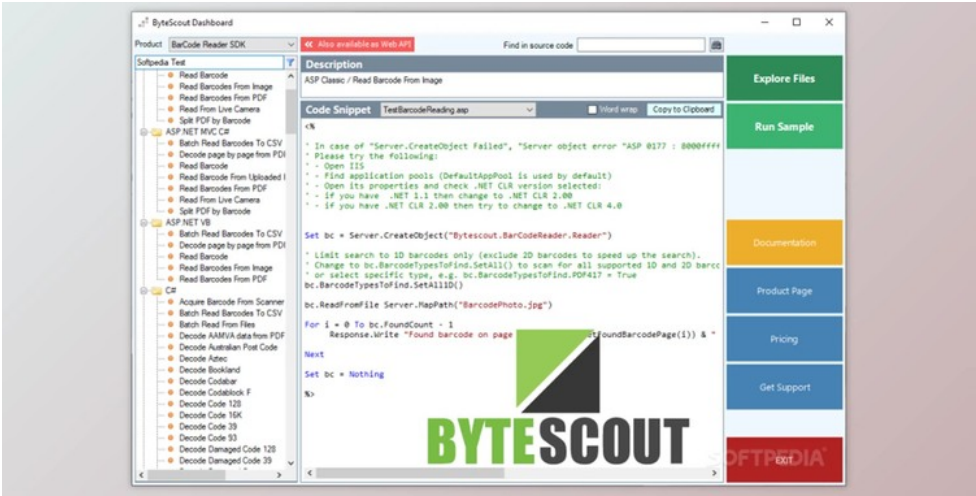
ByteScout Dashboard

Product BarCode Reader SDK

Also available as Web API

Find in source code

Softpedia Test

Read Barcode
Read Barcodes From Image
Read Barcodes From PDF
Read From Live Camera
Split PDF by Barcode
ASP.NET MVC C#
Batch Read Barcodes To CSV
Decode page by page from PDI
Read Barcode
Read Barcode From Uploaded I
Read Barcodes From PDF
Read From Live Camera
Split PDF by Barcode
ASP.NET VB
Batch Read Barcodes To CSV
Decode page by page from PDI
Read Barcode
Read Barcodes From Image
Read Barcodes From PDF
C#
Acquire Barcode From Scanner
Batch Read Barcodes To CSV
Batch Read From Files
Decode AAMVA data from PDF
Decode Australian Post Code
Decode Aztec
Decode Bookland
Decode Codabar
Decode Codablock F
Decode Code 128
Decode Code 16K
Decode Code 39
Decode Code 93
Decode Damaged Code 128
Decode Damaged Code 39

Description

ASP Classic / Read Barcode From Image

Code Snippet TestBarcodeReading.asp Word wrap Copy to Clipboard

<%

' In case of "Server.CreateObject Failed", "Server object error "ASP 0177 : 8000ffff
' Please try the following:
' - Open IIS
' - Find application pools (DefaultAppPool is used by default)
' - Open its properties and check .NET CLR version selected:
' - if you have .NET 1.1 then change to .NET CLR 2.00
' - if you have .NET CLR 2.00 then try to change to .NET CLR 4.0

Set bc = Server.CreateObject("Bytescout.BarCodeReader.Reader")

' Limit search to 1D barcodes only (exclude 2D barcodes to speed up the search).
' Change to bc.BarcodeTypesToFind.SetAll() to scan for all supported 1D and 2D barco
' or select specific type, e.g. bc.BarcodeTypesToFind.PDF417 = True
bc.BarcodeTypesToFind.SetAll1D()

bc.ReadFromFile Server.MapPath("BarcodePhoto.jpg")

For i = 0 To bc.FoundCount - 1
    Response.Write "Found barcode on page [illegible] FoundBarcodePage(i)) & "

Next

Set bc = Nothing

%>

BYTESCOUT

Explore Files

Run Sample

Documentation

Product Page

Pricing

Get Support

SOFTPEDIA

EXIT